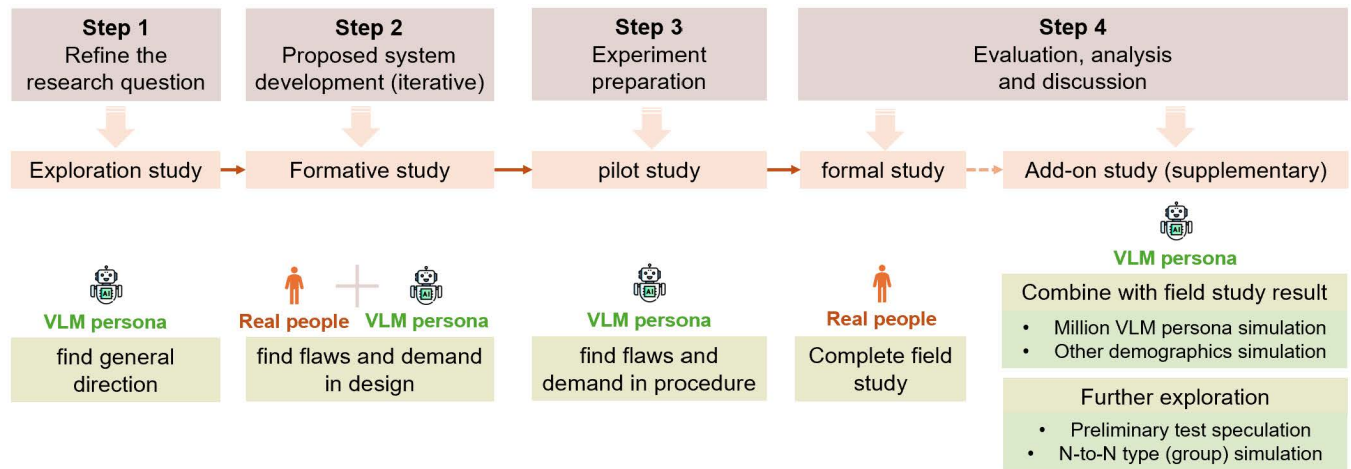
**Step 1**
Refine the research question

**Step 2**
Proposed system development (iterative)

**Step 3**
Experiment preparation

**Step 4**
Evaluation, analysis and discussion

Exploration study

Formative study

pilot study

formal study

Add-on study (supplementary)

AI
VLM persona
find general direction

Real people
AI
VLM persona
find flaws and demand in design

AI
VLM persona
find flaws and demand in procedure

Real people
Complete field study

AI
VLM persona
Combine with field study result
• Million VLM persona simulation
• Other demographics simulation

Further exploration
• Preliminary test speculation
• N-to-N type (group) simulation